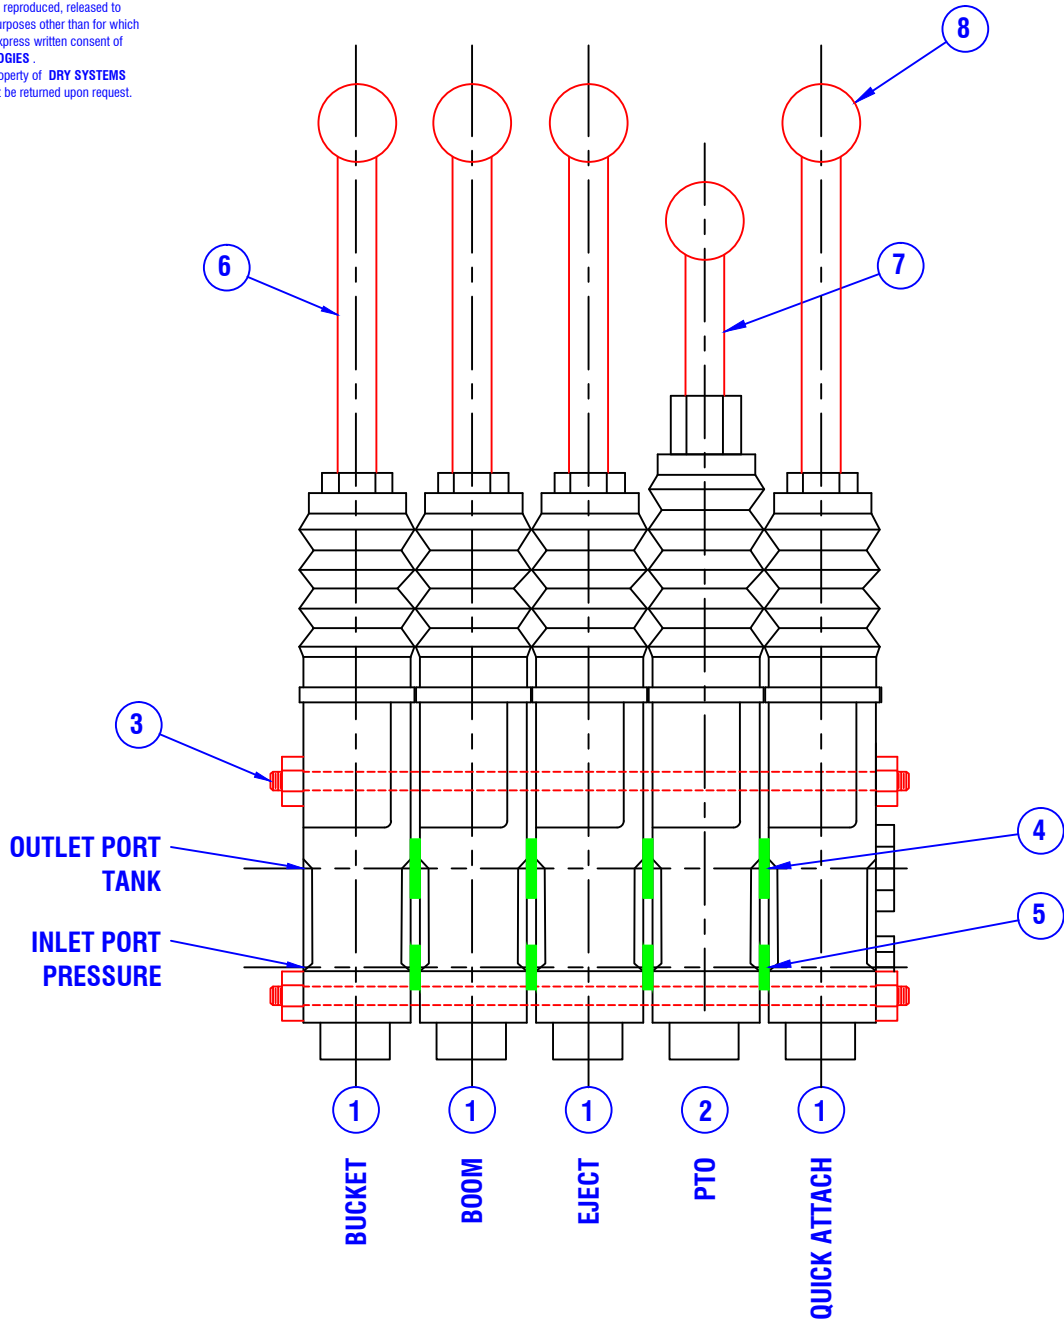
reproduced, released to
urposes other than for which
xpress written consent of
OGIES .
operty of DRY SYSTEMS
be returned upon request.

8

6

7

3

OUTLET PORT
TANK

4

INLET PORT
PRESSURE

5

1 1 1 2 1

BUCKET

BOOM

EJECT

PTO

QUICK ATTACH